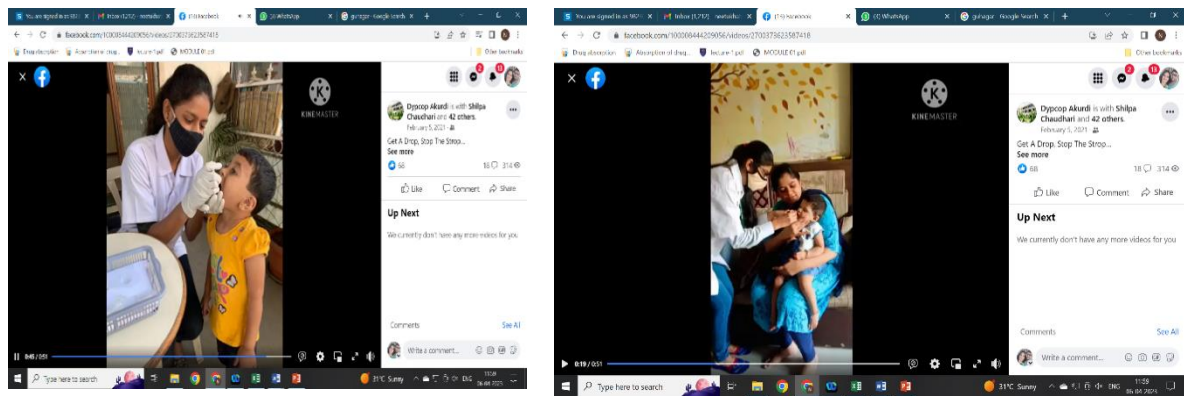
You are signed in as 80... Inbox (1,252) - neetsubs... (1) Facebook (3) WhatsApp gurugar - Google Search

facebook.com/100008444209056/videos/2703737623587418

Drug absorption Absorption of drug... lecture 1.pdf MODULE 01.pdf Other bookmarks

KINEMASTER

Dypcop Akurdi is with Shilpa Chaudhari and 42 others.
February 5, 2021
Get A Drop, Stop The Strop...
See more

68 18 314

Like Comment Share

Up Next

We currently don't have any more videos for you

Comments See All

0:45 / 0:51

Write a comment...

Type here to search

31°C Sunny ENG 11:34 06-04-2021

You are signed in as 90... Inbox (1,252) - neetsubs... (14) Facebook (4) WhatsApp gurugar - Google Search

facebook.com/100008444209056/videos/2703737623587418

Drug absorption Absorption of drug... lecture 1.pdf MODULE 01.pdf Other bookmarks

KINEMASTER

Dypcop Akurdi is with Shilpa Chaudhari and 42 others.
February 5, 2021
Get A Drop, Stop The Strop...
See more

68 18 314

Like Comment Share

Up Next

We currently don't have any more videos for you

Comments See All

0:19 / 0:51

Write a comment...

Type here to search

31°C Sunny ENG 11:35 06-04-2021